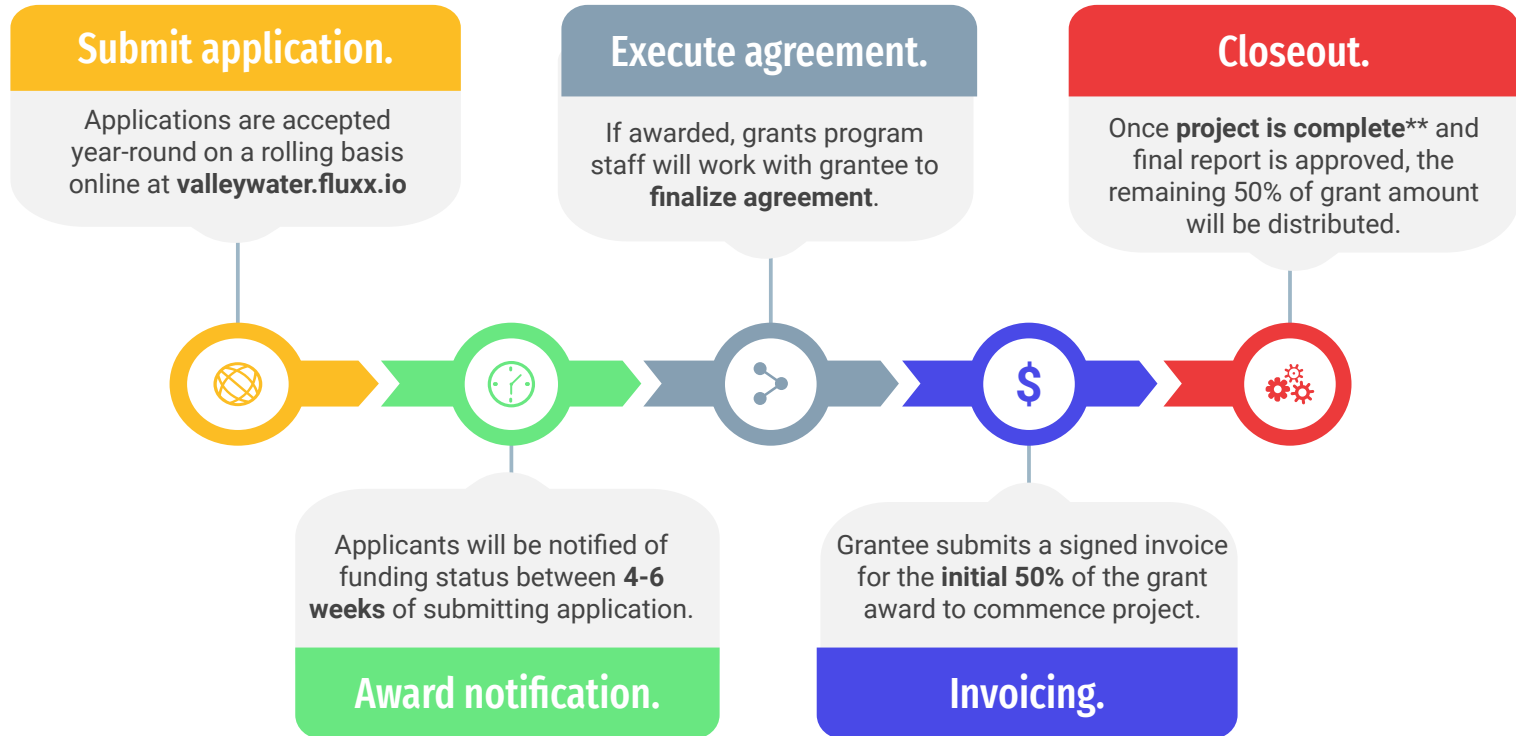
Submit application.

Applications are accepted year-round on a rolling basis online at valleywater.fluxx.io

Award notification.

Applicants will be notified of funding status between 4-6 weeks of submitting application.

Execute agreement.

If awarded, grants program staff will work with grantee to finalize agreement.

Invoicing.

Grantee submits a signed invoice for the initial 50% of the grant award to commence project.

Closeout.

Once project is complete** and final report is approved, the remaining 50% of grant amount will be distributed.

$